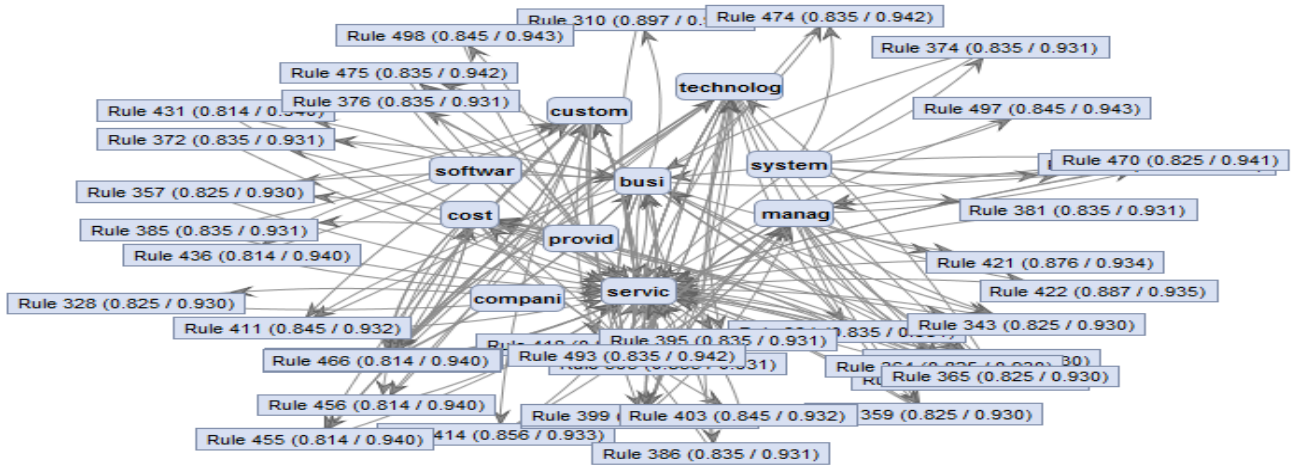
Rule 310 (0.897 / 0.9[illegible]
Rule 474 (0.835 / 0.942)
Rule 498 (0.845 / 0.943)
Rule 374 (0.835 / 0.931)
Rule 475 (0.835 / 0.942)
technolog
Rule 431 (0.814 / 0.9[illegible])
Rule 376 (0.835 / 0.931)
custom
Rule 497 (0.845 / 0.943)
Rule 372 (0.835 / 0.931)
system
Rule 470 (0.825 / 0.941)
softwar
busi
Rule 357 (0.825 / 0.930)
cost
manag
Rule 381 (0.835 / 0.931)
Rule 385 (0.835 / 0.931)
provid
Rule 436 (0.814 / 0.940)
Rule 421 (0.876 / 0.934)
servic
Rule 422 (0.887 / 0.935)
Rule 328 (0.825 / 0.930)
compani
Rule 411 (0.845 / 0.932)
Rule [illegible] (0.835 / 0.9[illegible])
Rule 343 (0.825 / 0.930)
Rule 395 (0.835 / 0.931)
Rule 466 (0.814 / 0.940)
Rule 493 (0.835 / 0.942)
Rule 365 (0.825 / 0.930)
Rule 456 (0.814 / 0.940)
Rule 399 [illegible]
Rule 403 (0.845 / 0.932)
359 (0.825 / 0.930)
Rule 455 (0.814 / 0.940)
414 (0.856 / 0.933)
Rule 386 (0.835 / 0.931)